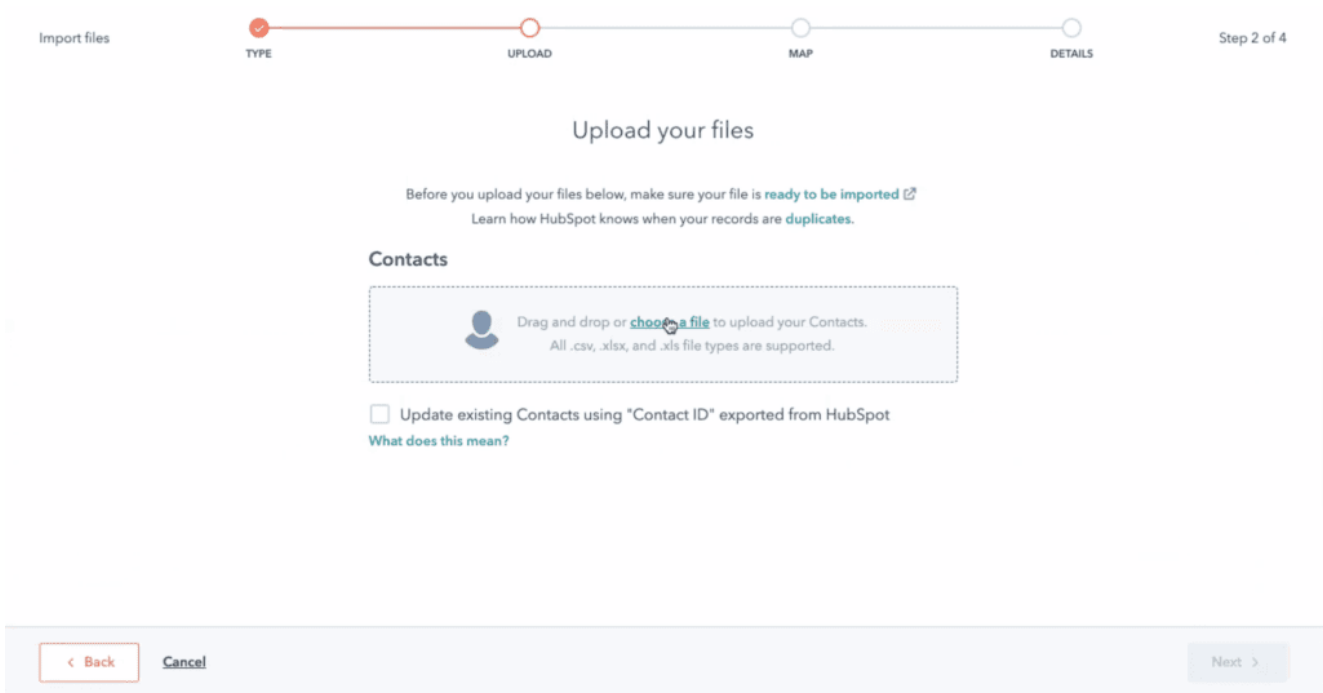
Import files

TYPE

UPLOAD

MAP

DETAILS

Step 2 of 4

Upload your files

Before you upload your files below, make sure your file is ready to be imported
Learn how HubSpot knows when your records are duplicates.

Contacts

Drag and drop or choose a file to upload your Contacts.
All .csv, .xlsx, and .xls file types are supported.

Update existing Contacts using "Contact ID" exported from HubSpot

What does this mean?

< Back

Cancel

Next >